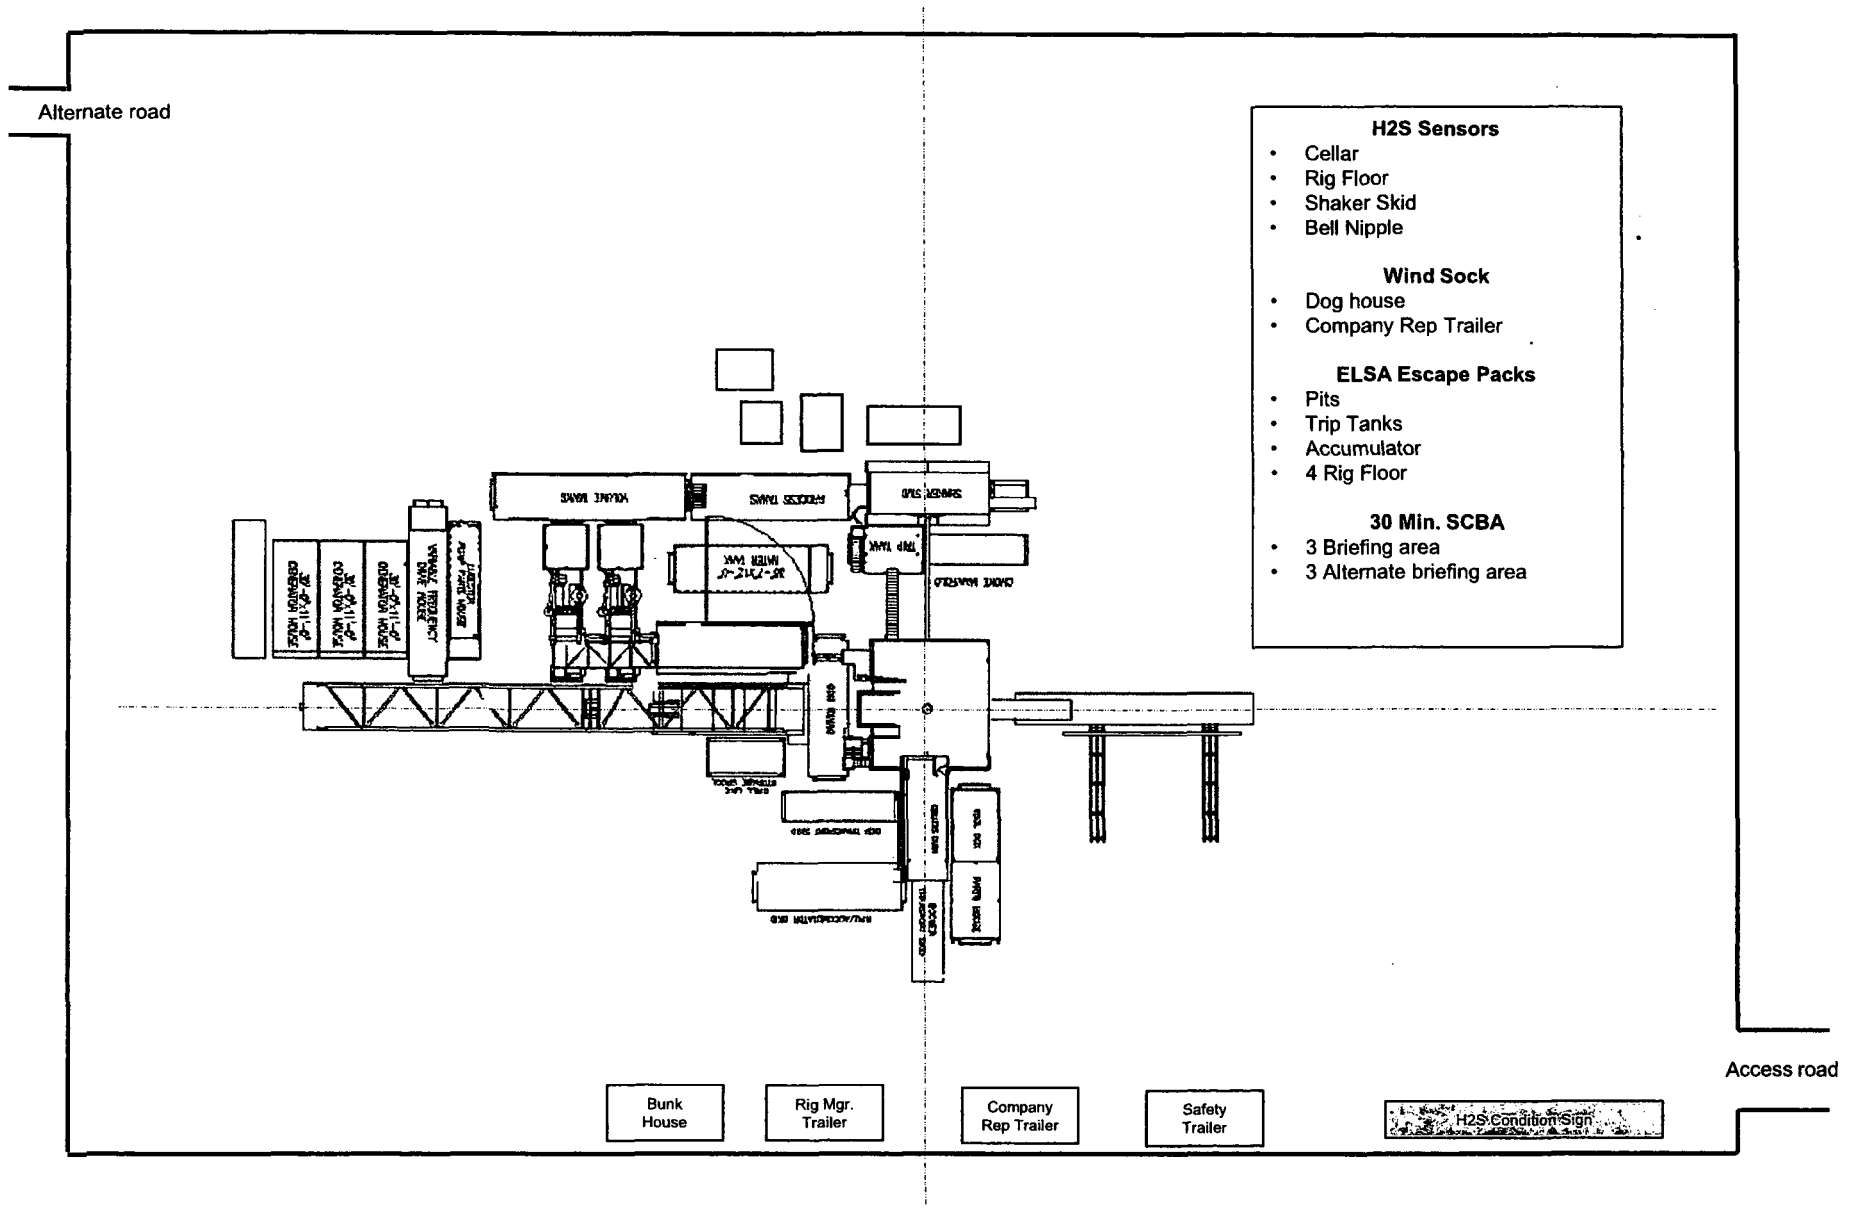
Alternate road

H2S Sensors
- Cellar
- Rig Floor
- Shaker Skid
- Bell Nipple

Wind Sock
- Dog house
- Company Rep Trailer

ELSA Escape Packs
- Pits
- Trip Tanks
- Accumulator
- 4 Rig Floor

30 Min. SCBA
- 3 Briefing area
- 3 Alternate briefing area

VOLUME TANKS
PROCESS TANKS
SHAKER SKID
TRIP TANK
WATER TANK
CHOKE MANIFOLD
GENERATOR HOUSE
GENERATOR HOUSE
GENERATOR HOUSE
VARIABLE FREQUENCY DRIVE HOUSE
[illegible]
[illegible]
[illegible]
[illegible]
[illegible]
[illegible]
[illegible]

Access road

Bunk House

Rig Mgr. Trailer

Company Rep Trailer

Safety Trailer

H2S Condition Sign